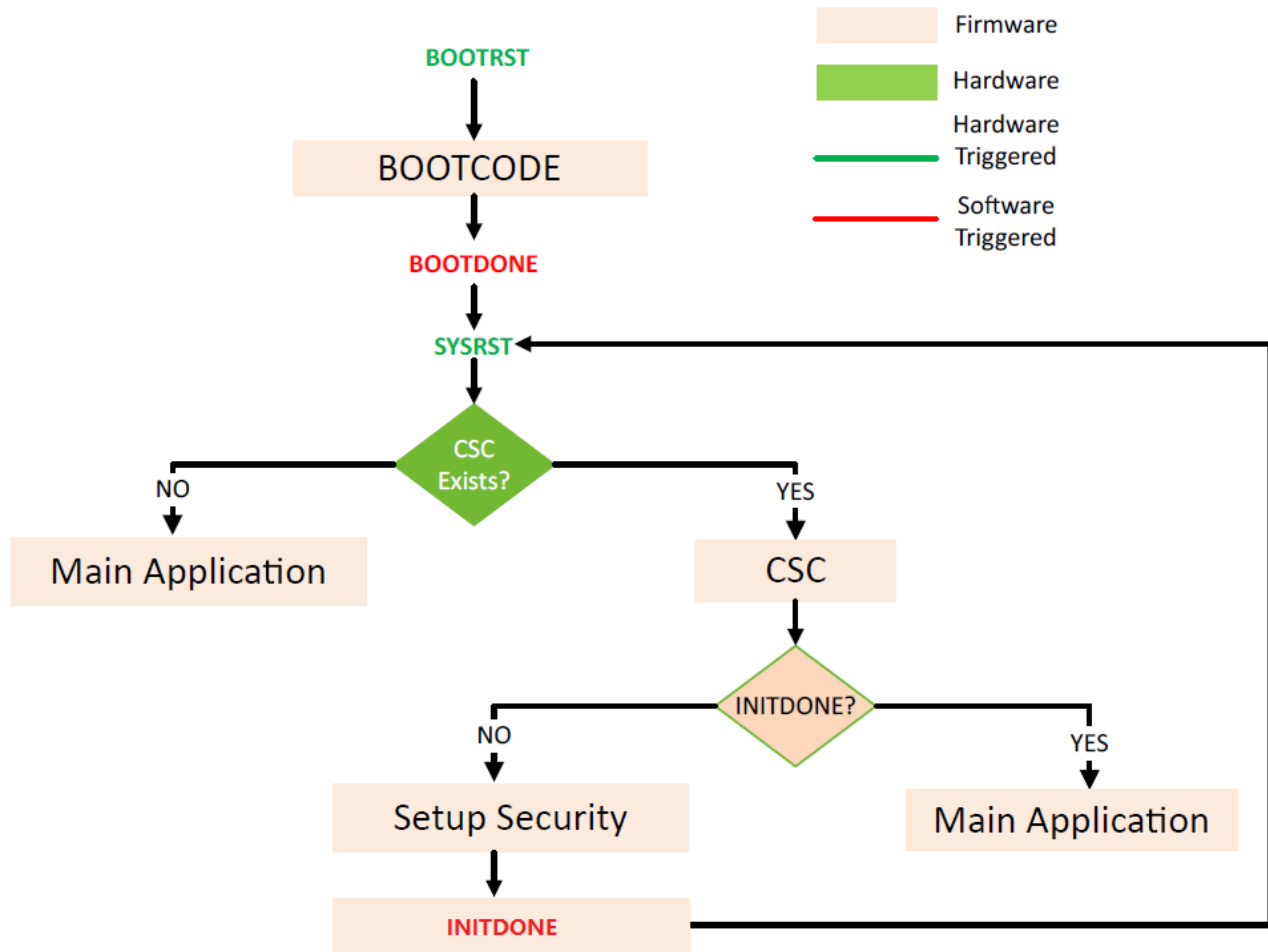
Firmware

Hardware

Hardware Triggered

Software Triggered

BOOTRST

BOOTCODE

BOOTDONE

SYSRST

CSC Exists?

NO

YES

Main Application

CSC

INITDONE?

NO

YES

Setup Security

Main Application

INITDONE